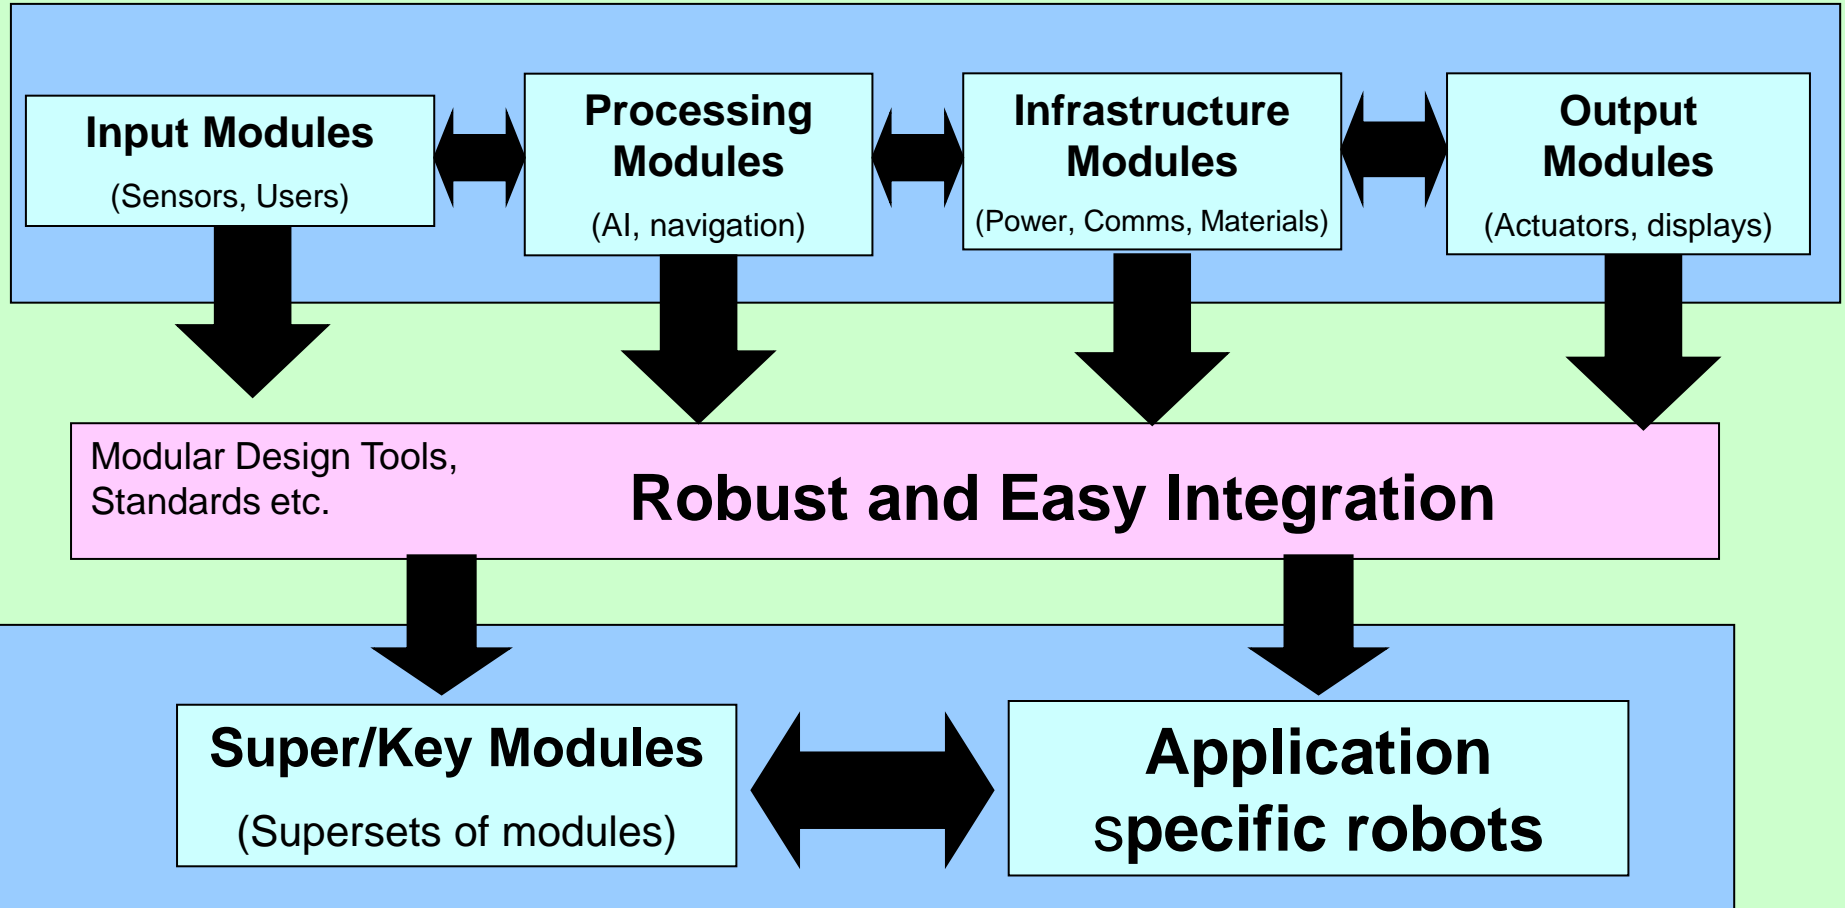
Input Modules
(Sensors, Users)

Processing Modules
(AI, navigation)

Infrastructure Modules
(Power, Comms, Materials)

Output Modules
(Actuators, displays)

Modular Design Tools, Standards etc.

Robust and Easy Integration

Super/Key Modules
(Supersets of modules)

Application specific robots